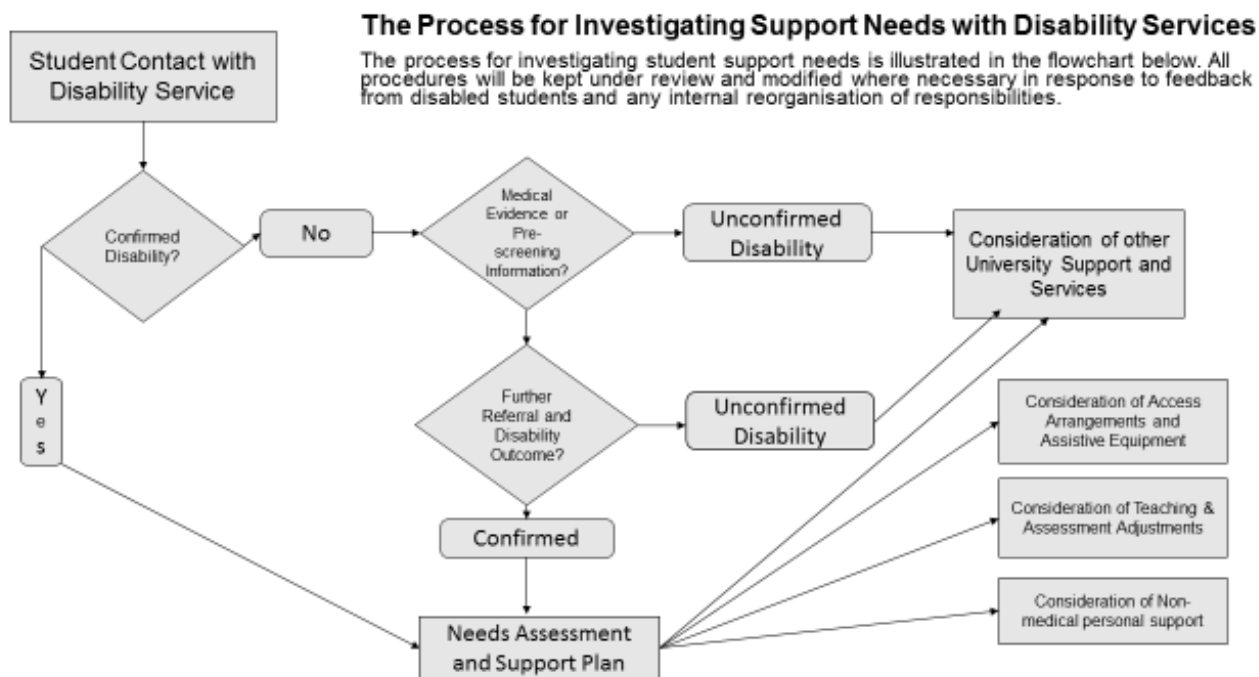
The Process for Investigating Support Needs with Disability Services

The process for investigating student support needs is illustrated in the flowchart below. All procedures will be kept under review and modified where necessary in response to feedback from disabled students and any internal reorganisation of responsibilities.

Student Contact with Disability Service

Confirmed Disability?

No

Medical Evidence or Pre-screening Information?

Unconfirmed Disability

Consideration of other University Support and Services

Yes

Further Referral and Disability Outcome?

Unconfirmed Disability

Consideration of Access Arrangements and Assistive Equipment

Consideration of Teaching & Assessment Adjustments

Confirmed

Consideration of Non-medical personal support

Needs Assessment and Support Plan